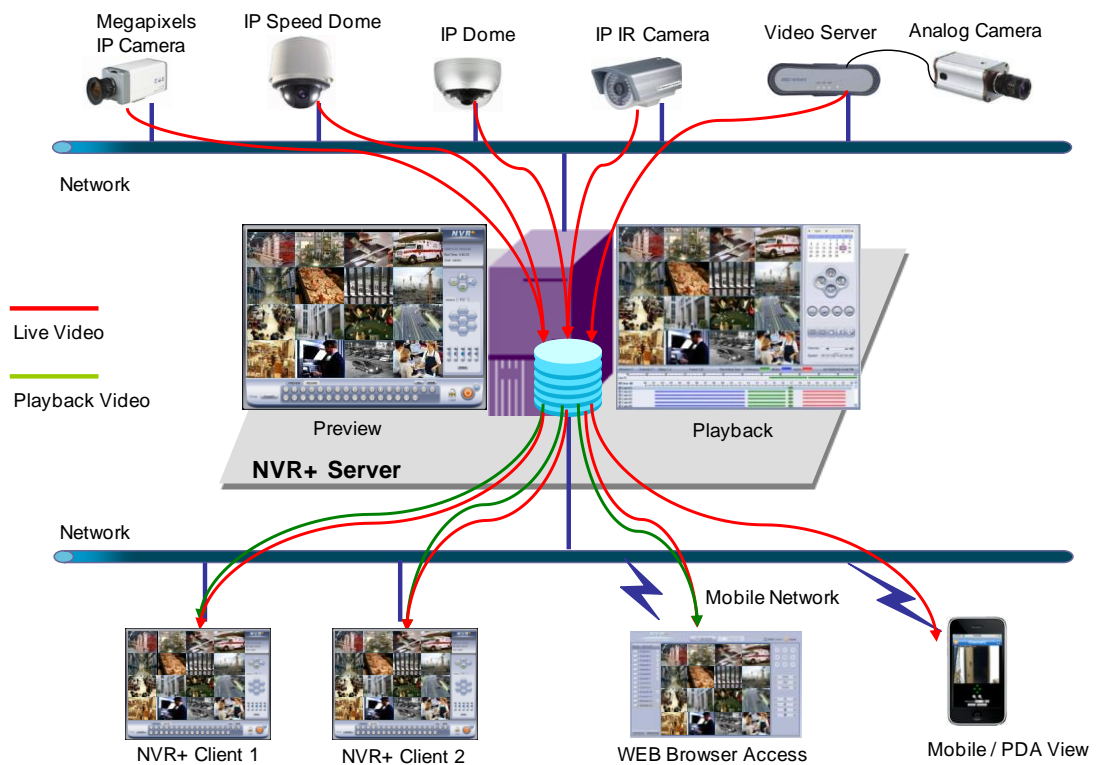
Megapixels IP Camera
IP Speed Dome
IP Dome
IP IR Camera
Video Server
Analog Camera

Network

Live Video

Playback Video

NVR+

Preview

Playback

NVR+ Server

Network

Mobile Network

NVR+ Client 1
NVR+ Client 2
WEB Browser Access
Mobile / PDA View